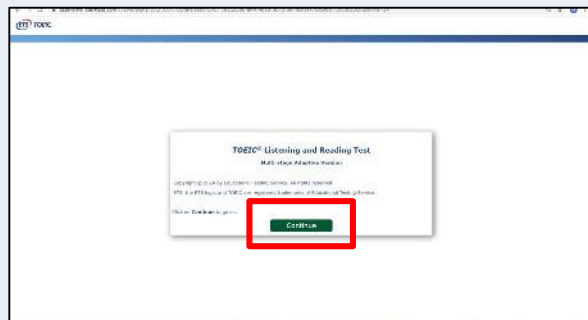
ETS TOEIC

TOEIC® Listening and Reading Test

Multi-stage Adaptive Version

Copyright © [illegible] by Educational Testing Service. All rights reserved.

ETS, the ETS logo, and TOEIC are registered trademarks of Educational Testing Service.

Click on Continue to go on.

Continue